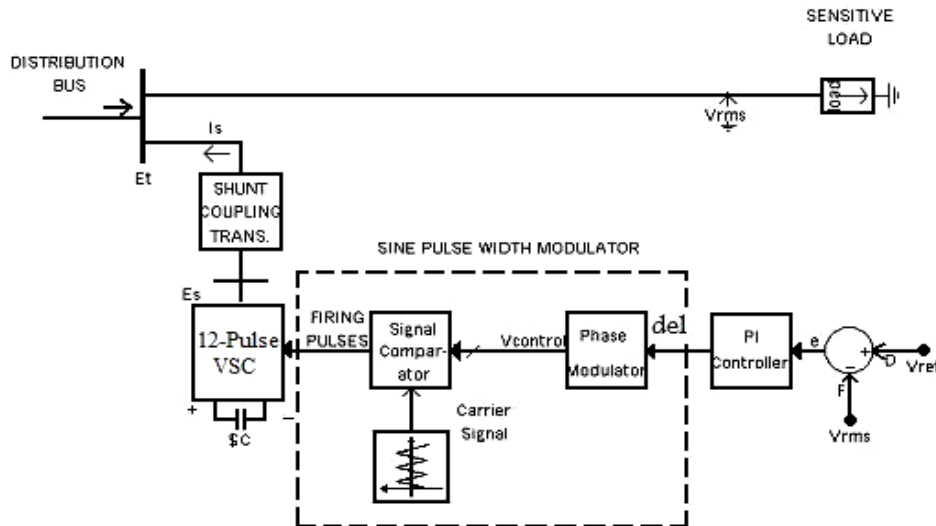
SENSITIVE LOAD

DISTRIBUTION BUS

Vrms

load

Is

Et

SHUNT COUPLING TRANS.

SINE PULSE WIDTH MODULATOR

Es

FIRING PULSES

12-Pulse VSC

Signal Comparator

Vcontrol

Phase Modulator

del

PI Controller

e

+

D

Vref

−

F

Vrms

Carrier Signal

+

−

$C